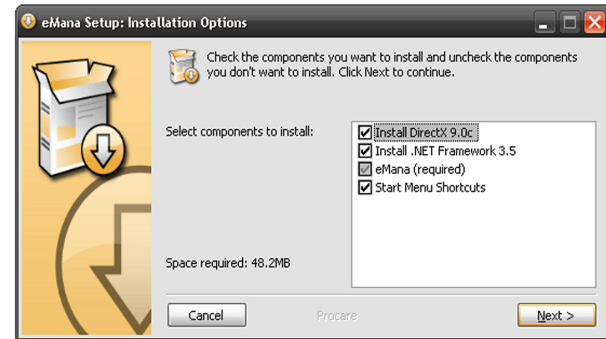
eMana Setup: Installation Options

Check the components you want to install and uncheck the components you don't want to install. Click Next to continue.

Select components to install:

Install DirectX 9.0c
Install .NET Framework 3.5
eMana (required)
Start Menu Shortcuts

Space required: 48.2MB

Cancel

Procare

Next >